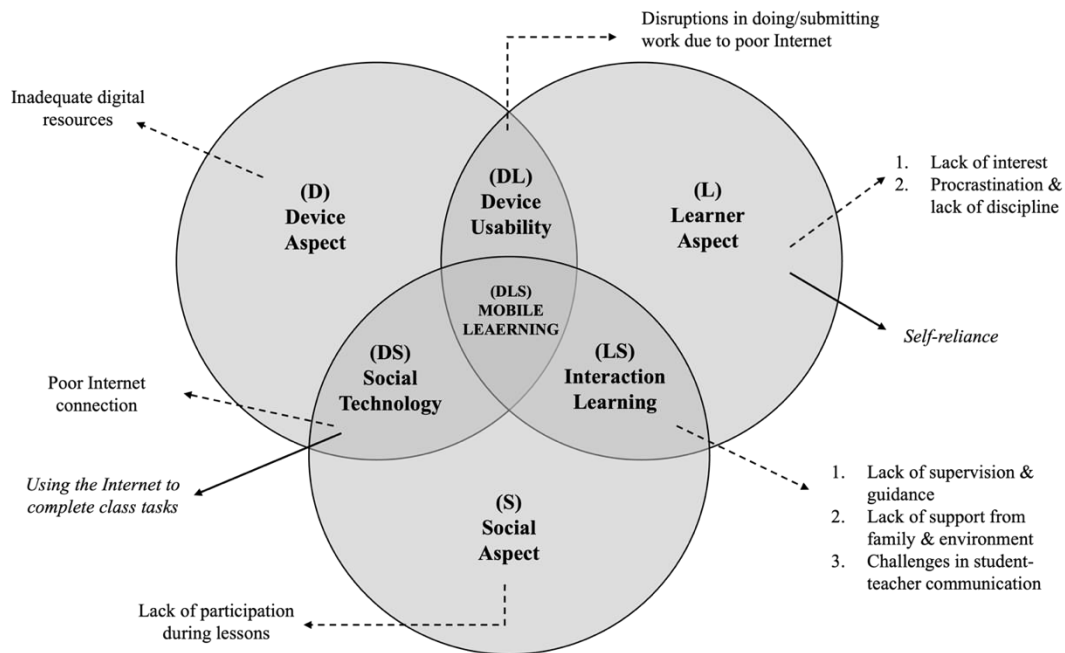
Disruptions in doing/submitting work due to poor Internet

Inadequate digital resources

(D)
Device
Aspect

(DL)
Device
Usability

(L)
Learner
Aspect

1. Lack of interest
2. Procrastination & lack of discipline

(DLS)
MOBILE
LEAERNING

Self-reliance

(DS)
Social
Technology

(LS)
Interaction
Learning

Poor Internet connection

Using the Internet to complete class tasks

(S)
Social
Aspect

1. Lack of supervision & guidance
2. Lack of support from family & environment
3. Challenges in student-teacher communication

Lack of participation during lessons